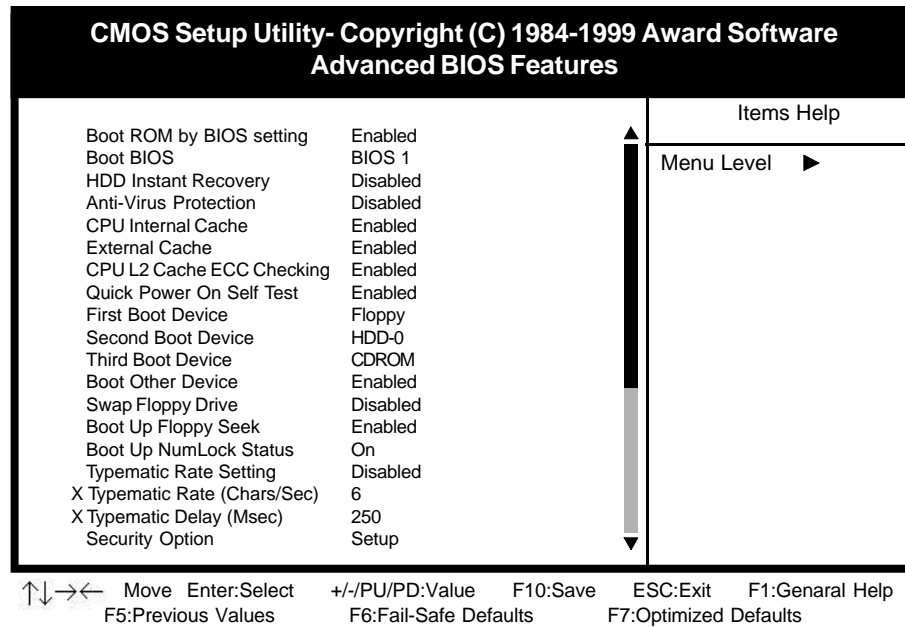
CMOS Setup Utility- Copyright (C) 1984-1999 Award Software
Advanced BIOS Features

| | | |
|---|---|---|
| Boot ROM by BIOS setting | Enabled | |
| Boot BIOS | BIOS 1 | |
| HDD Instant Recovery | Disabled | |
| Anti-Virus Protection | Disabled | |
| CPU Internal Cache | Enabled | |
| External Cache | Enabled | |
| CPU L2 Cache ECC Checking | Enabled | |
| Quick Power On Self Test | Enabled | |
| First Boot Device | Floppy | |
| Second Boot Device | HDD-0 | |
| Third Boot Device | CDROM | |
| Boot Other Device | Enabled | |
| Swap Floppy Drive | Disabled | |
| Boot Up Floppy Seek | Enabled | |
| Boot Up NumLock Status | On | |
| Typematic Rate Setting | Disabled | |
| X Typematic Rate (Chars/Sec) | 6 | |
| X Typematic Delay (Msec) | 250 | |
| Security Option | Setup | |

Items Help

Menu Level ►

↑↓→← Move Enter:Select +/-/PU/PD:Value F10:Save ESC:Exit F1:Genaral Help
F5:Previous Values F6:Fail-Safe Defaults F7:Optimized Defaults